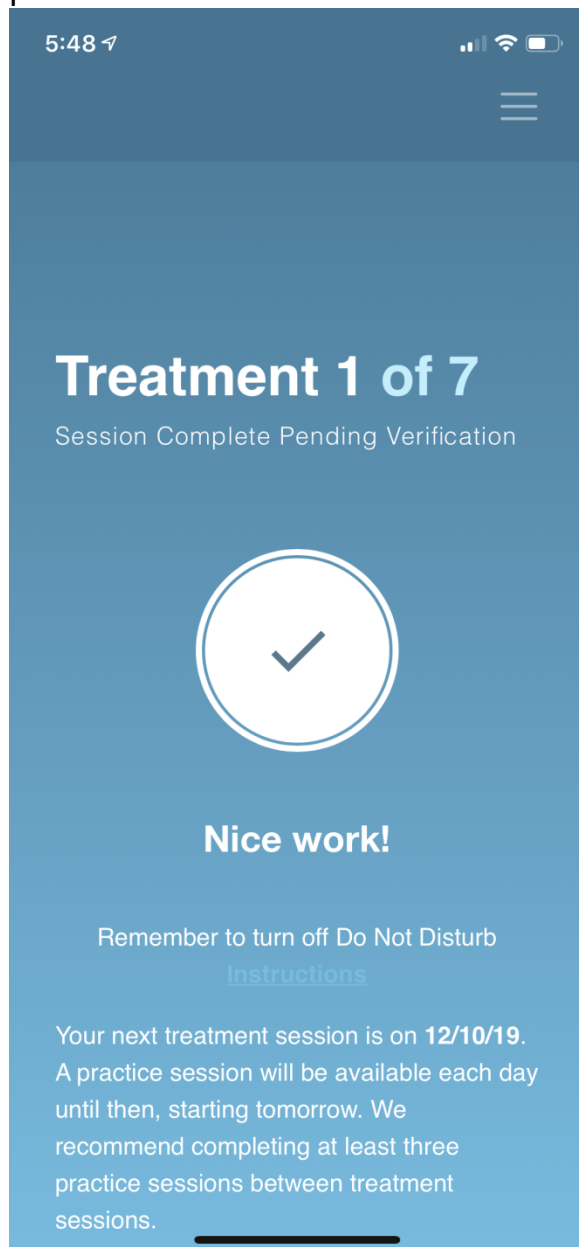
5:48

Treatment 1 of 7

Session Complete Pending Verification

Nice work!

Remember to turn off Do Not Disturb

Instructions

Your next treatment session is on 12/10/19. A practice session will be available each day until then, starting tomorrow. We recommend completing at least three practice sessions between treatment sessions.